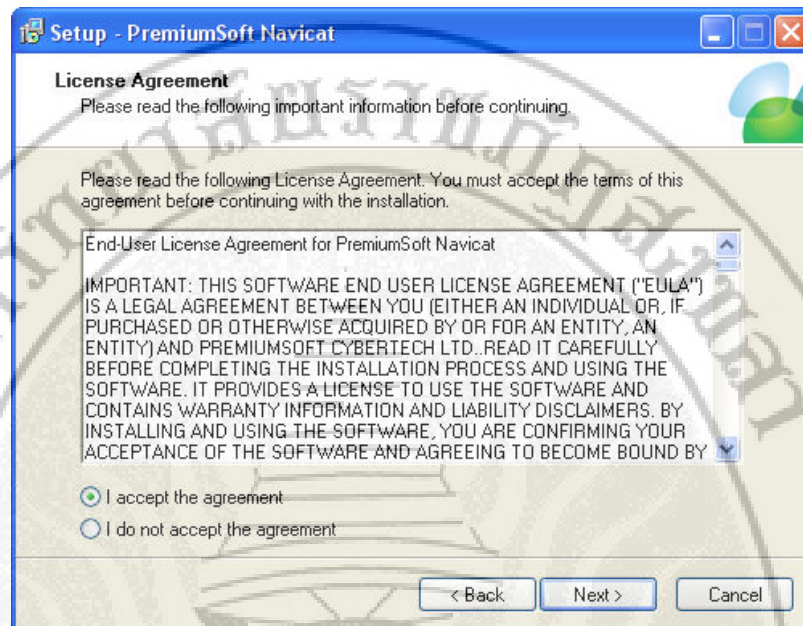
Setup - PremiumSoft Navicat

License Agreement
Please read the following important information before continuing.

Please read the following License Agreement. You must accept the terms of this agreement before continuing with the installation.

End-User License Agreement for PremiumSoft Navicat

IMPORTANT: THIS SOFTWARE END USER LICENSE AGREEMENT ("EULA") IS A LEGAL AGREEMENT BETWEEN YOU (EITHER AN INDIVIDUAL OR, IF PURCHASED OR OTHERWISE ACQUIRED BY OR FOR AN ENTITY, AN ENTITY) AND PREMIUMSOFT CYBERTECH LTD..READ IT CAREFULLY BEFORE COMPLETING THE INSTALLATION PROCESS AND USING THE SOFTWARE. IT PROVIDES A LICENSE TO USE THE SOFTWARE AND CONTAINS WARRANTY INFORMATION AND LIABILITY DISCLAIMERS. BY INSTALLING AND USING THE SOFTWARE, YOU ARE CONFIRMING YOUR ACCEPTANCE OF THE SOFTWARE AND AGREEING TO BECOME BOUND BY

I accept the agreement
I do not accept the agreement

< Back
Next >
Cancel